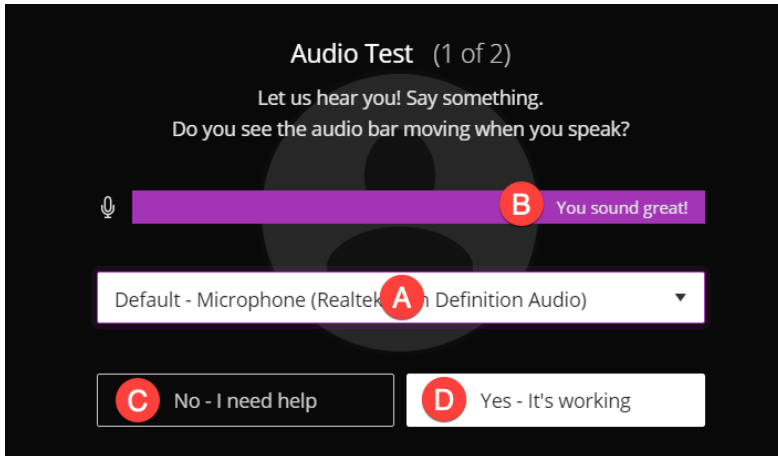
Audio Test (1 of 2)

Let us hear you! Say something.
Do you see the audio bar moving when you speak?

B You sound great!

Default - Microphone (Realtek A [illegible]h Definition Audio)

C No - I need help

D Yes - It's working